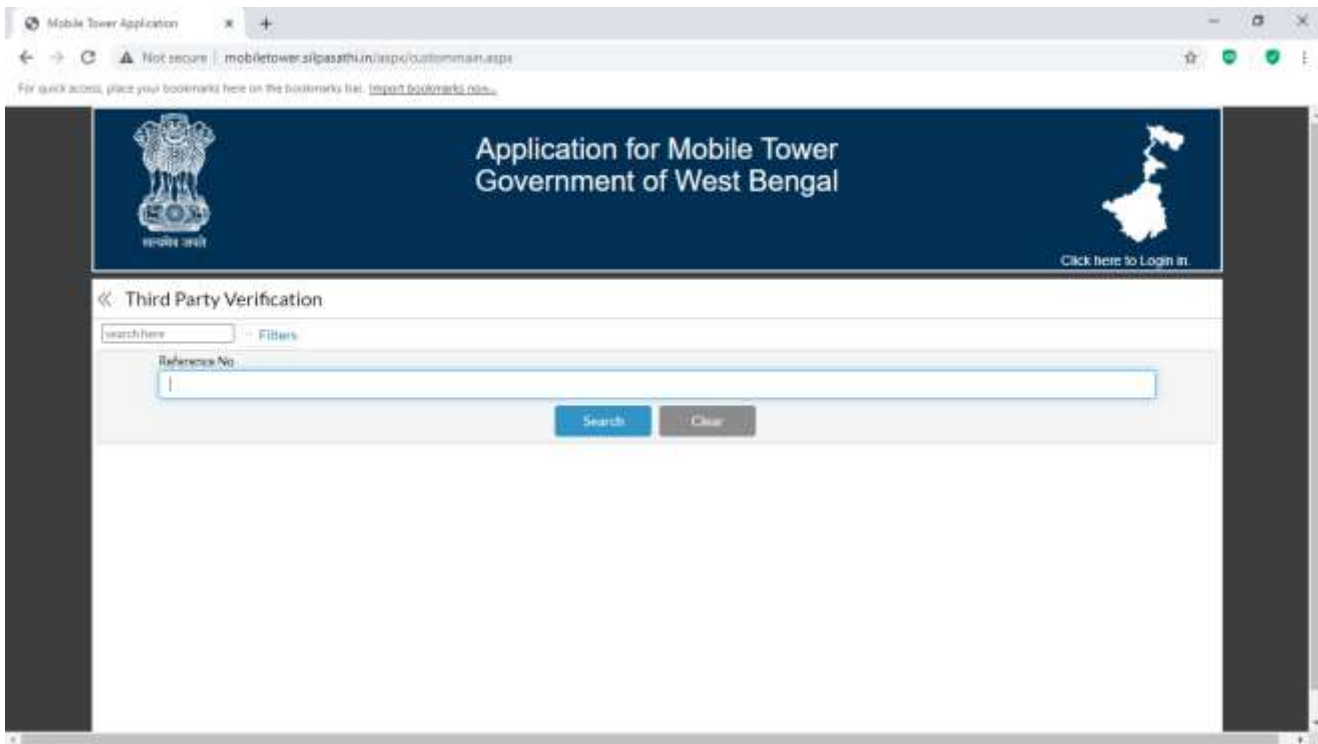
Mobile Tower Application

Not secure | mobiletower.silpasathi.in/aspx/custommain.aspx

For quick access, place your bookmarks here on the bookmarks bar. Import bookmarks now...

सत्यमेव जयते

Application for Mobile Tower
Government of West Bengal

Click here to Login in.

« Third Party Verification

search here

Filters

Reference No

Search

Clear